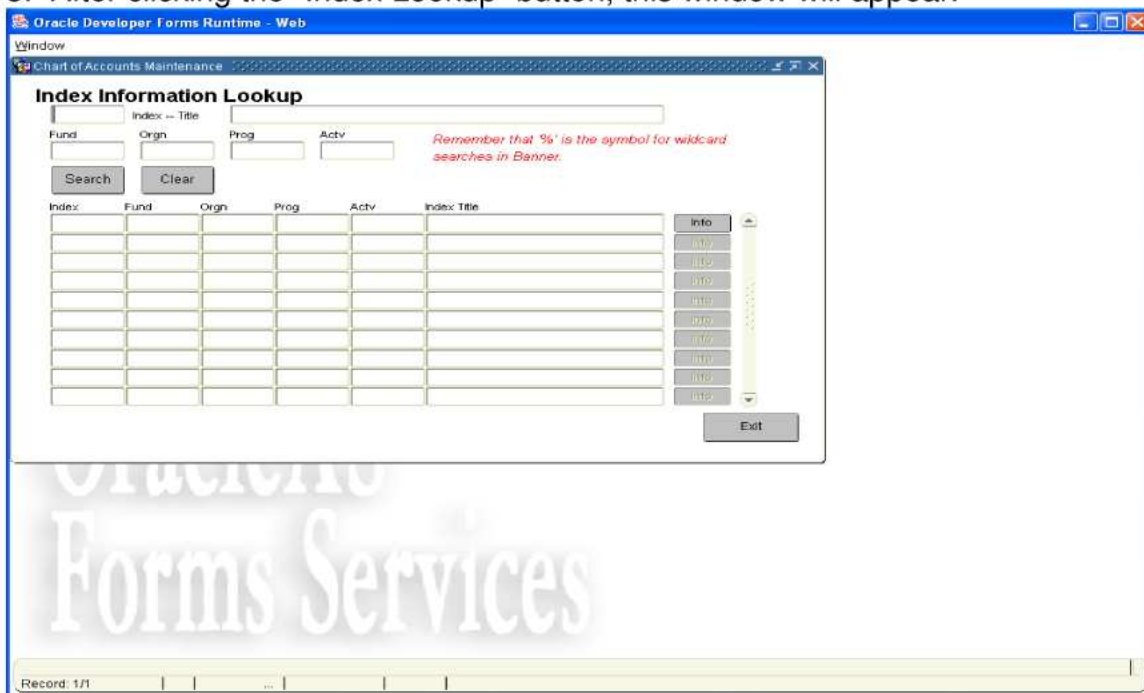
3. After clicking the "Index Lookup" button, this window will appear

Oracle Developer Forms Runtime - Web

Window

Chart of Accounts Maintenance

Index Information Lookup

Index -- Title

Fund Orgn Prog Actv

Remember that '%' is the symbol for wildcard searches in Banner.

Search Clear

| Index | Fund | Orgn | Prog | Actv | Index Title |
|---|---|---|---|---|---|

Info
Info
Info
Info
Info
Info
Info
Info
Info
Info

Exit

Oracle Forms Services

Record: 1/1 ...